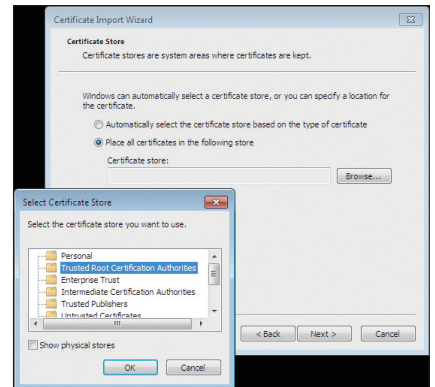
Certificate Import Wizard

Certificate Store

Certificate stores are system areas where certificates are kept.

Windows can automatically select a certificate store, or you can specify a location for the certificate.

Automatically select the certificate store based on the type of certificate

Place all certificates in the following store

Certificate store:

Browse...

Select Certificate Store

Select the certificate store you want to use.

Personal
Trusted Root Certification Authorities
Enterprise Trust
Intermediate Certification Authorities
Trusted Publishers
Untrusted Certificates

Show physical stores

OK

Cancel

< Back

Next >

Cancel